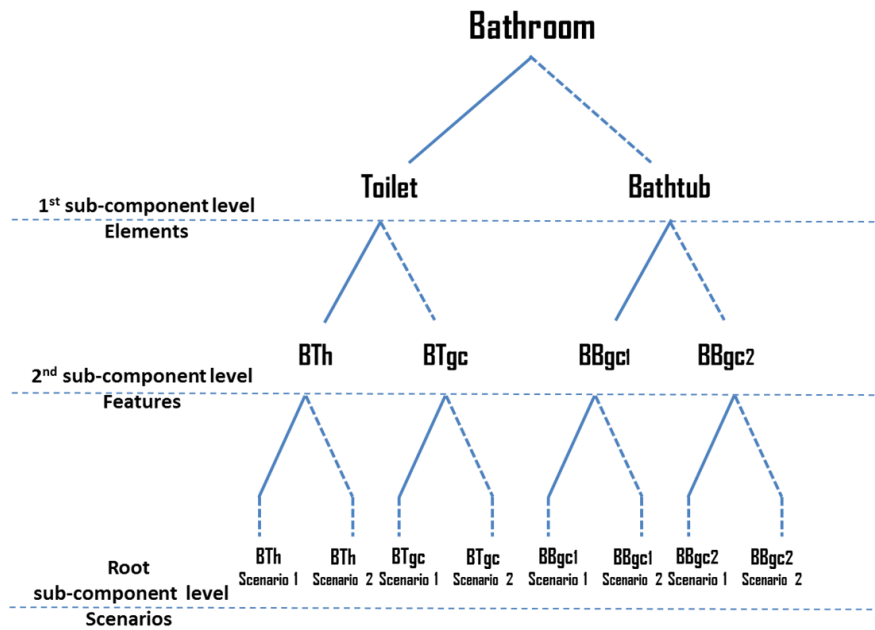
Bathroom

Toilet

Bathtub

1st sub-component level
Elements

BTh

BTgc

BBgc1

BBgc2

2nd sub-component level
Features

Root
sub-component level
Scenarios

BTh
Scenario 1

BTh
Scenario 2

BTgc
Scenario 1

BTgc
Scenario 2

BBgc1
Scenario 1

BBgc1
Scenario 2

BBgc2
Scenario 1

BBgc2
Scenario 2